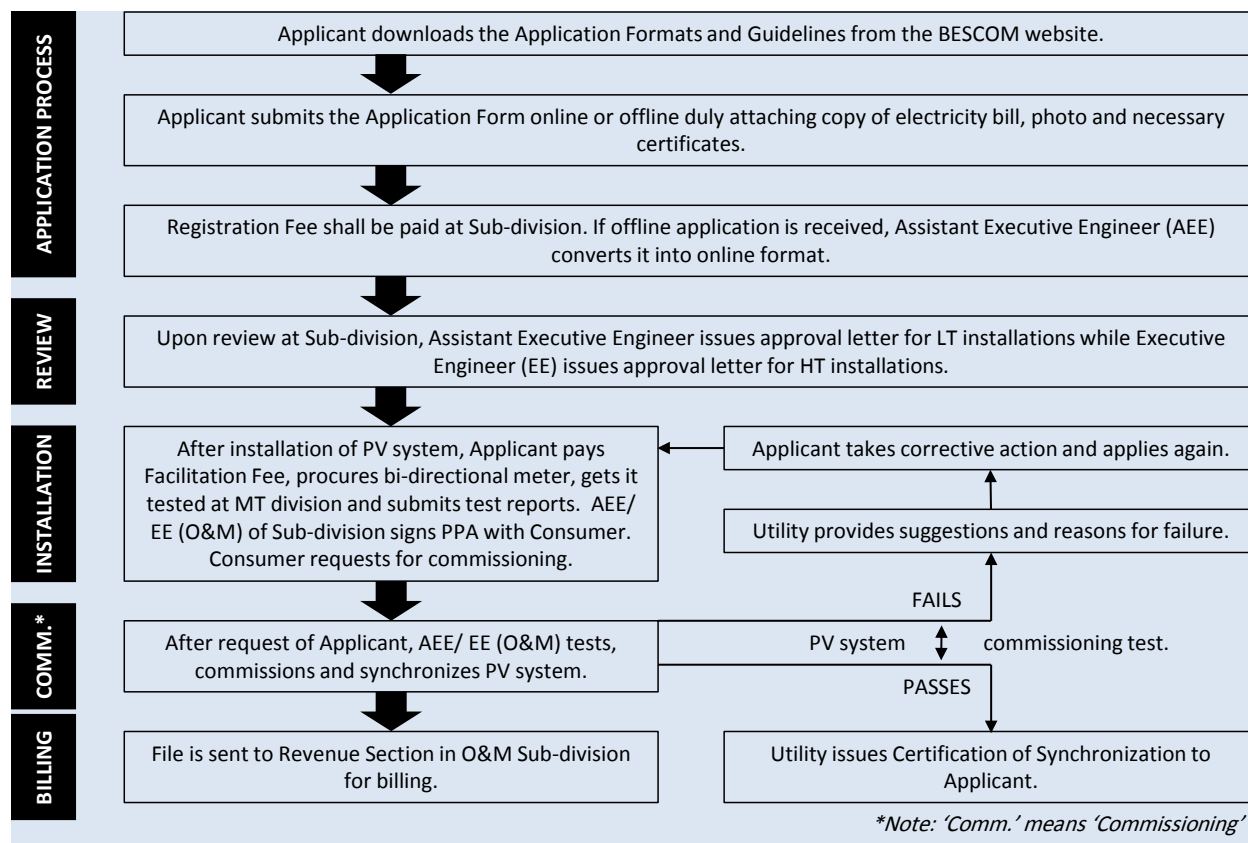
APPLICATION PROCESS

Applicant downloads the Application Formats and Guidelines from the BESCOM website.

Applicant submits the Application Form online or offline duly attaching copy of electricity bill, photo and necessary certificates.

Registration Fee shall be paid at Sub-division. If offline application is received, Assistant Executive Engineer (AEE) converts it into online format.

REVIEW

Upon review at Sub-division, Assistant Executive Engineer issues approval letter for LT installations while Executive Engineer (EE) issues approval letter for HT installations.

INSTALLATION

After installation of PV system, Applicant pays Facilitation Fee, procures bi-directional meter, gets it tested at MT division and submits test reports. AEE/ EE (O&M) of Sub-division signs PPA with Consumer. Consumer requests for commissioning.

Applicant takes corrective action and applies again.

Utility provides suggestions and reasons for failure.

COMM.*

After request of Applicant, AEE/ EE (O&M) tests, commissions and synchronizes PV system.

FAILS

PV system commissioning test.

PASSES

BILLING

File is sent to Revenue Section in O&M Sub-division for billing.

Utility issues Certification of Synchronization to Applicant.

*Note: 'Comm.' means 'Commissioning'